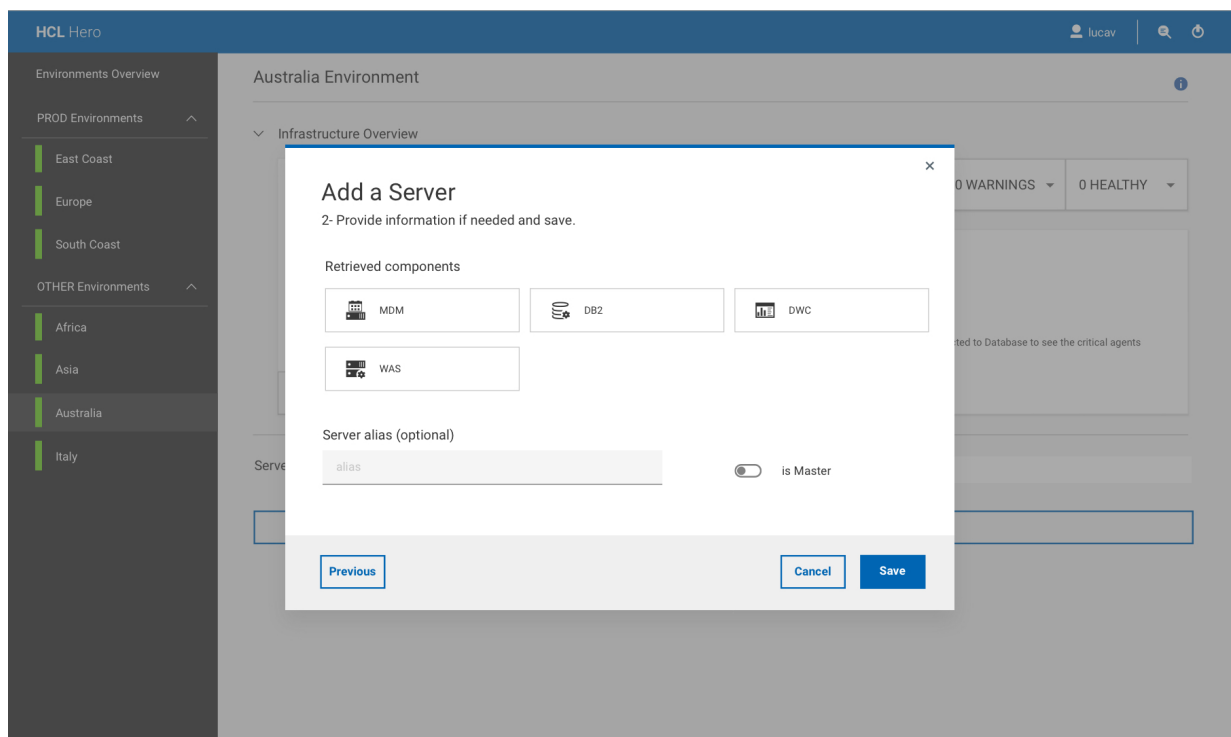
HCL Hero

lucav

Environments Overview

PROD Environments

East Coast

Europe

South Coast

OTHER Environments

Africa

Asia

Australia

Italy

Australia Environment

Infrastructure Overview

0 WARNINGS

0 HEALTHY

cted to Database to see the critical agents

Serve

×

Add a Server

2- Provide information if needed and save.

Retrieved components

MDM

DB2

DWC

WAS

Server alias (optional)

alias

is Master

Previous

Cancel

Save